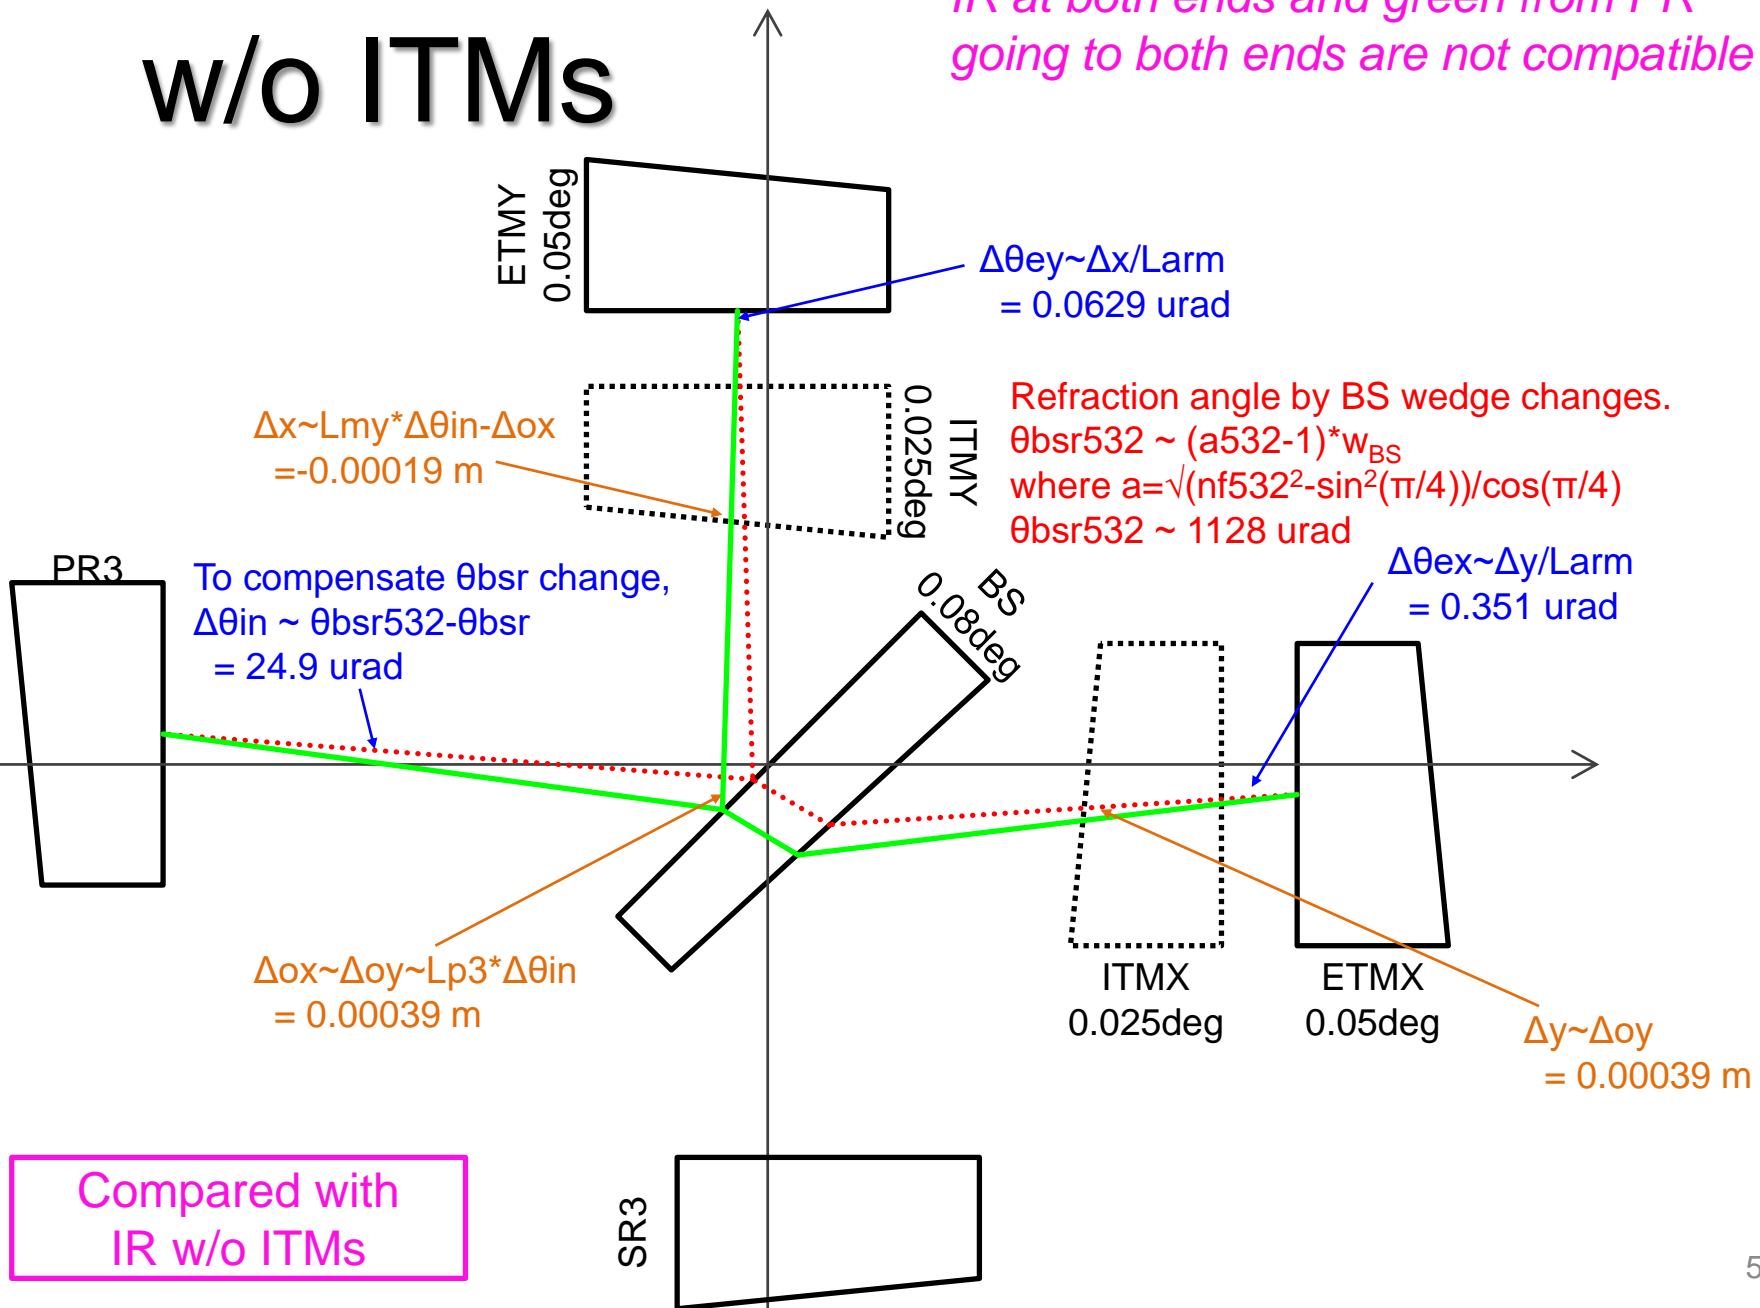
w/o ITMs

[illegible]
going to both ends are not compatible

ETMY
0.05deg

Δθey~Δx/Larm
= 0.0629 urad

Δx~Lmy*Δθin-Δox
=-0.00019 m

0.025deg
ITMY

Refraction angle by BS wedge changes.
θbsr532 ~ (a532-1)*w$_{BS}$
where a=√(nf532$^2$-sin$^2$(π/4))/cos(π/4)
θbsr532 ~ 1128 urad

PR3

To compensate θbsr change,
Δθin ~ θbsr532-θbsr
= 24.9 urad

BS
0.08deg

Δθex~Δy/Larm
= 0.351 urad

Δox~Δoy~Lp3*Δθin
= 0.00039 m

ITMX
0.025deg

ETMX
0.05deg

Δy~Δoy
= 0.00039 m

Compared with
IR w/o ITMs

SR3

5